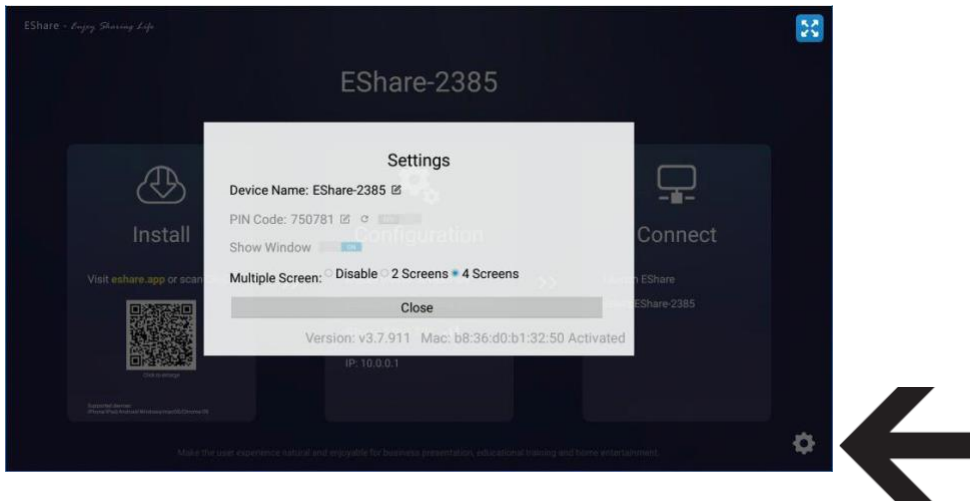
EShare - Enjoy Sharing Life

EShare-2385

Install

Visit eshare.app or scan

Configuration

Connect

Launch EShare

EShare-2385

Settings

Device Name: EShare-2385

PIN Code: 750781

Show Window ON

Multiple Screen: Disable 2 Screens 4 Screens

Close

Version: v3.7.911 Mac: b8:36:d0:b1:32:50 Activated

IP: 10.0.0.1

Make the user experience natural and enjoyable for business presentation, educational training and home entertainment.